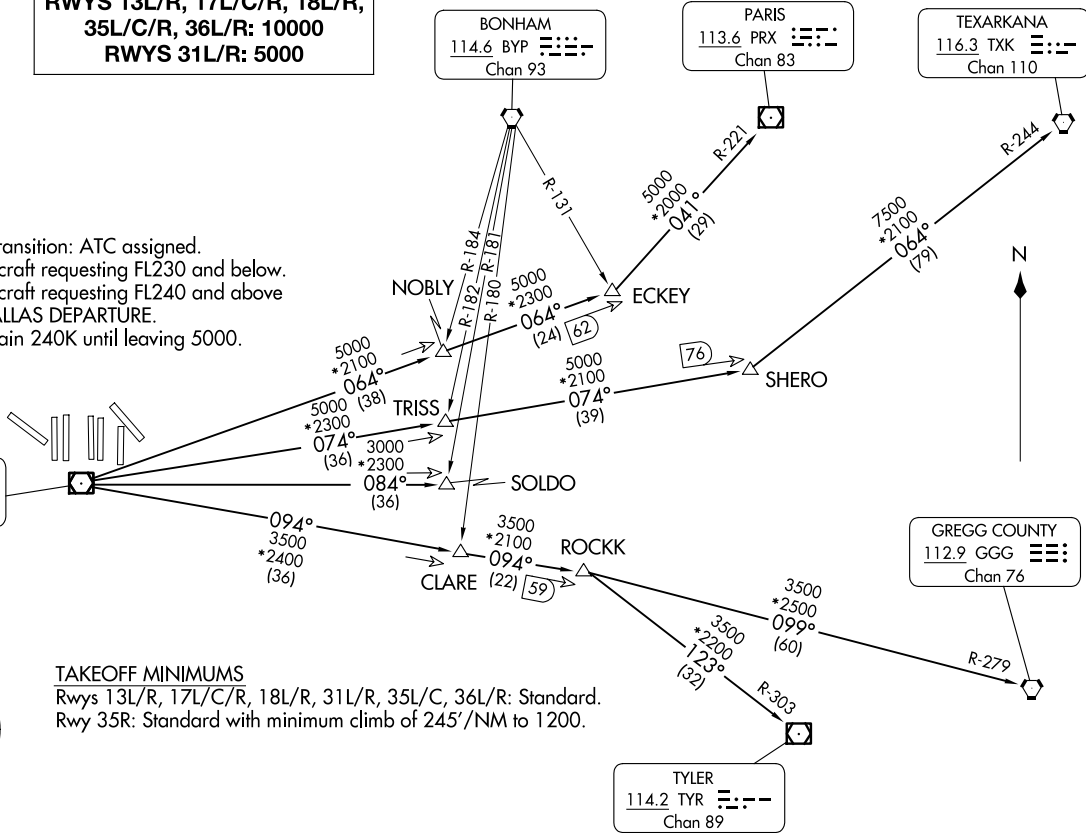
RWYS 13L/R, 17L/C/R, 18L/R, 35L/C/R, 36L/R: 10000
RWYS 31L/R: 5000

BONHAM
114.6 BYP
Chan 93

PARIS
113.6 PRX
Chan 83

TEXARKANA
116.3 TXK
Chan 110

ransition: ATC assigned.
craft requesting FL230 and below.
craft requesting FL240 and above
ALLAS DEPARTURE.
ain 240K until leaving 5000.

R-131
R-221
R-244
R-184
R-182
R-180
R-181

5000
*2000
041°
(29)

7500
*2100
064°
(79)

N

NOBLY
5000
*2300
064°
(24)
62
ECKEY

5000
*2100
064°
(38)

5000
*2300
074°
(36)
TRISS

3000
*2300
084°
(36)
SOLDO

76
SHERO
5000
*2100
074°
(39)

094°
3500
*2400
(36)

3500
*2100
094°
(22)
59
CLARE
ROCKK

GREGG COUNTY
112.9 GGG
Chan 76

3500
*2500
099°
(60)
R-279

3500
*2200
123°
(32)
R-303

TAKEOFF MINIMUMS
Rwys 13L/R, 17L/C/R, 18L/R, 31L/R, 35L/C, 36L/R: Standard.
Rwy 35R: Standard with minimum climb of 245'/NM to 1200.

TYLER
114.2 TYR
Chan 89